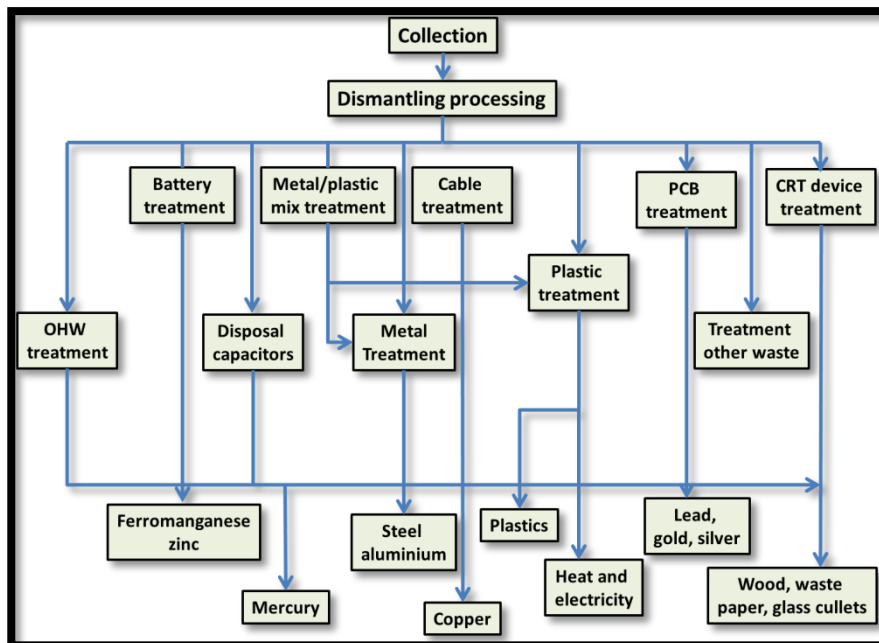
Collection

Dismantling processing

Battery treatment

Metal/plastic mix treatment

Cable treatment

PCB treatment

CRT device treatment

Plastic treatment

OHW treatment

Disposal capacitors

Metal Treatment

Treatment other waste

Ferromanganese zinc

Steel aluminium

Plastics

Lead, gold, silver

Heat and electricity

Wood, waste paper, glass cullets

Mercury

Copper